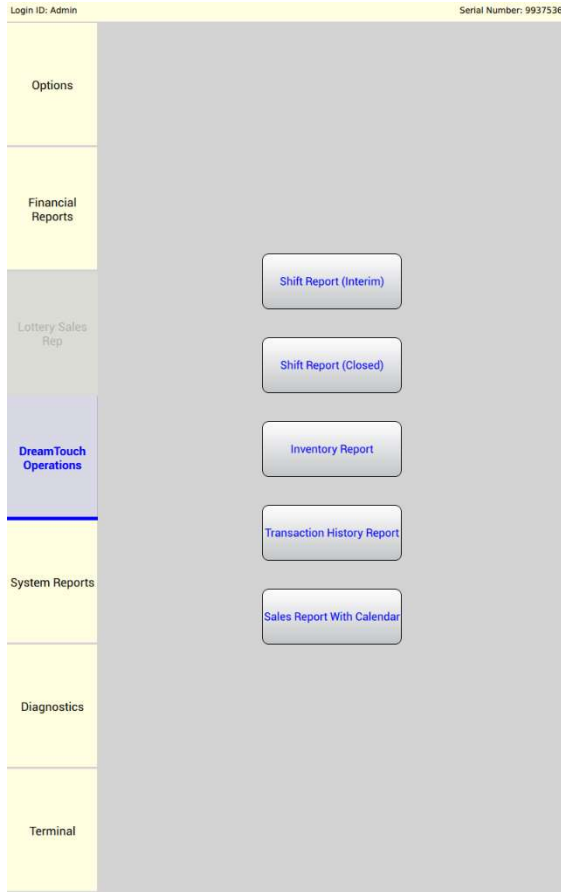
Login ID: Admin

Serial Number: 9937536

Options

Financial Reports

Lottery Sales Rep

DreamTouch Operations

System Reports

Diagnostics

Terminal

Shift Report (Interim)

Shift Report (Closed)

Inventory Report

Transaction History Report

Sales Report With Calendar